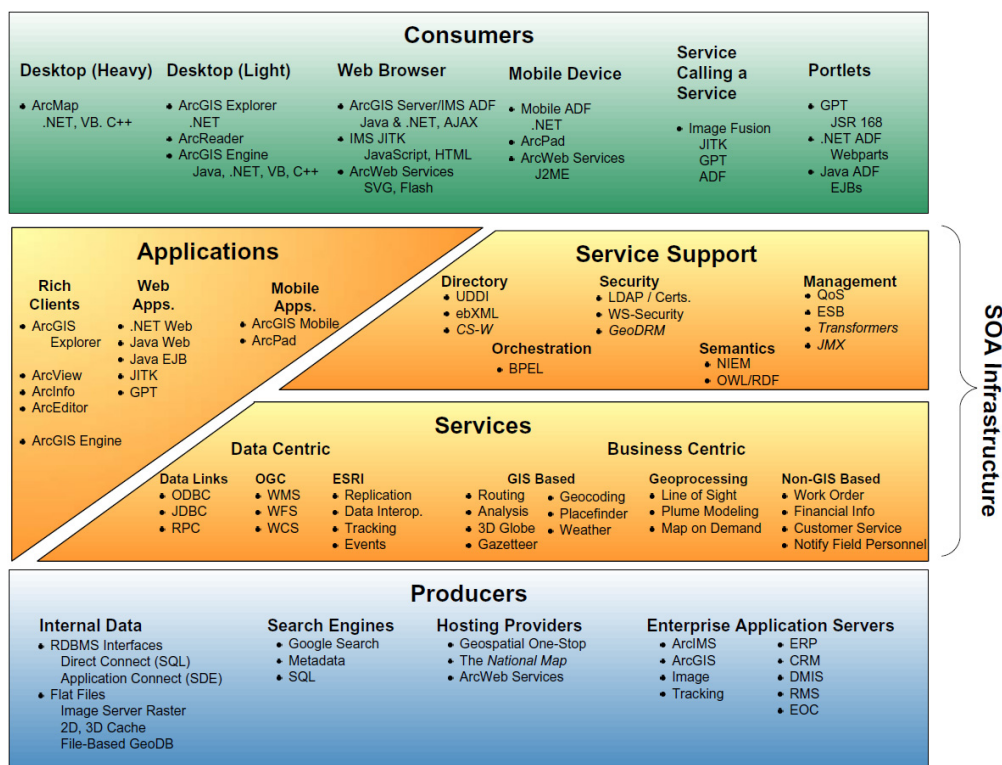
Consumers

Desktop (Heavy)
• ArcMap
.NET, VB. C++

Desktop (Light)
• ArcGIS Explorer
.NET
• ArcReader
• ArcGIS Engine
Java, .NET, VB, C++

Web Browser
• ArcGIS Server/IMS ADF
Java & .NET, AJAX
• IMS JITK
JavaScript, HTML
• ArcWeb Services
SVG, Flash

Mobile Device
• Mobile ADF
.NET
• ArcPad
• ArcWeb Services
J2ME

Service Calling a Service
• Image Fusion
JITK
GPT
ADF

Portlets
• GPT
JSR 168
• .NET ADF
Webparts
• Java ADF
EJBs

Applications

Rich Clients
• ArcGIS Explorer
• ArcView
• ArcInfo
• ArcEditor
• ArcGIS Engine

Web Apps.
• .NET Web
• Java Web
• Java EJB
• JITK
• GPT

Mobile Apps.
• ArcGIS Mobile
• ArcPad

Service Support

Directory
• UDDI
• ebXML
• CS-W

Security
• LDAP / Certs.
• WS-Security
• GeoDRM

Management
• QoS
• ESB
• Transformers
• JMX

Orchestration
• BPEL

Semantics
• NIEM
• OWL/RDF

SOA Infrastructure

Services

Data Centric

Data Links
• ODBC
• JDBC
• RPC

OGC
• WMS
• WFS
• WCS

ESRI
• Replication
• Data Interop.
• Tracking
• Events

Business Centric

GIS Based
• Routing
• Analysis
• 3D Globe
• Gazetteer
• Geocoding
• Placefinder
• Weather

Geoprocessing
• Line of Sight
• Plume Modeling
• Map on Demand

Non-GIS Based
• Work Order
• Financial Info
• Customer Service
• Notify Field Personnel

Producers

Internal Data
• RDBMS Interfaces
Direct Connect (SQL)
Application Connect (SDE)
• Flat Files
Image Server Raster
2D, 3D Cache
File-Based GeoDB

Search Engines
• Google Search
• Metadata
• SQL

Hosting Providers
• Geospatial One-Stop
• The National Map
• ArcWeb Services

Enterprise Application Servers
• ArcIMS
• ArcGIS
• Image
• Tracking
• ERP
• CRM
• DMIS
• RMS
• EOC